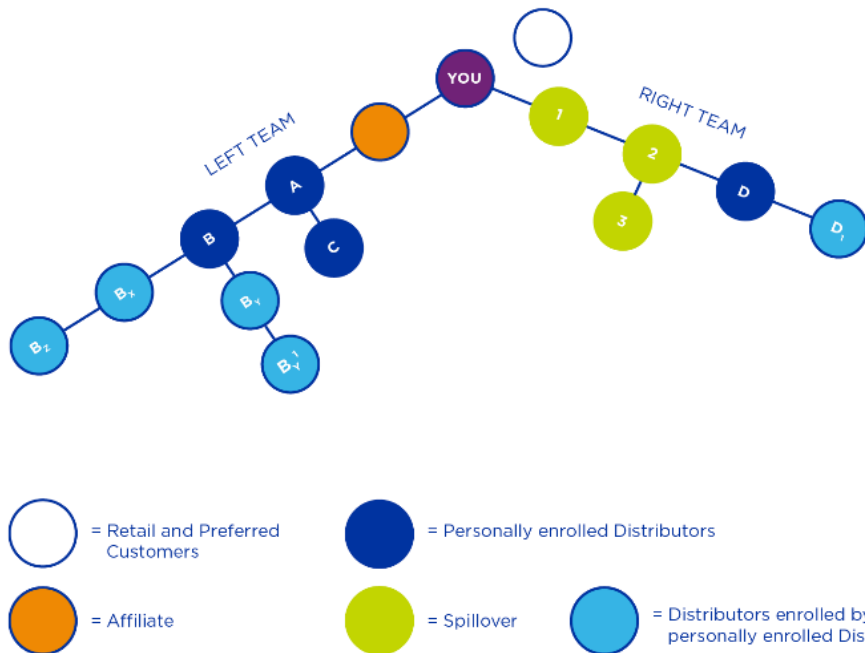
YOU

LEFT TEAM

RIGHT TEAM

A

B

C

$B_X$

$B_Y$

$B_Z$

$B_Y^1$

1

2

3

D

$D_1$

= Retail and Preferred Customers

= Personally enrolled Distributors

= Affiliate

= Spillover

= Distributors enrolled by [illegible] personally enrolled Dis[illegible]